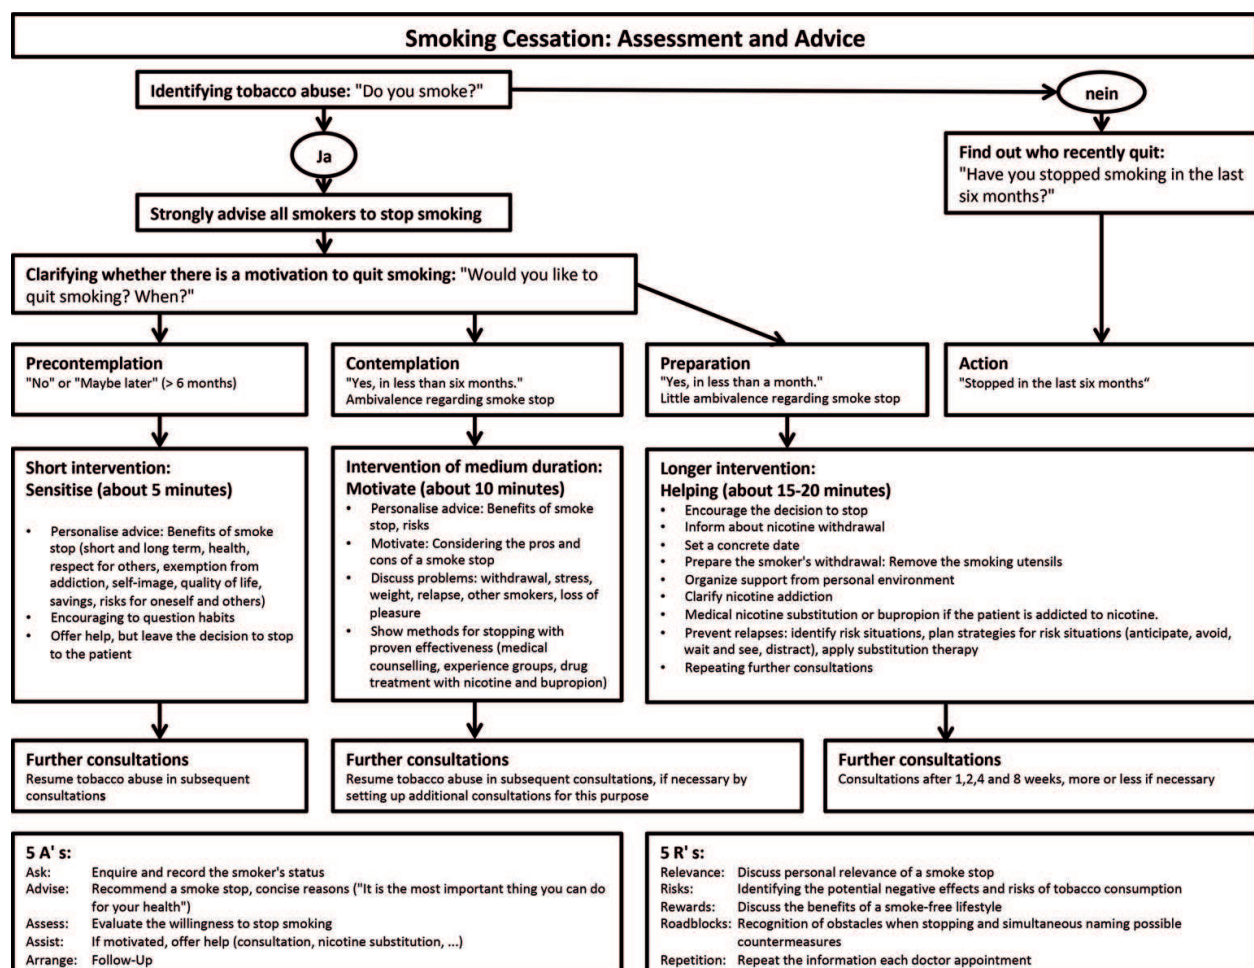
Smoking Cessation: Assessment and Advice

Identifying tobacco abuse: "Do you smoke?"

nein

Find out who recently quit: "Have you stopped smoking in the last six months?"

Ja

Strongly advise all smokers to stop smoking

Clarifying whether there is a motivation to quit smoking: "Would you like to quit smoking? When?"

Precontemplation
"No" or "Maybe later" (> 6 months)

Contemplation
"Yes, in less than six months."
Ambivalence regarding smoke stop

Preparation
"Yes, in less than a month."
Little ambivalence regarding smoke stop

Action
"Stopped in the last six months"

Short intervention:
Sensitise (about 5 minutes)

- Personalise advice: Benefits of smoke stop (short and long term, health, respect for others, exemption from addiction, self-image, quality of life, savings, risks for oneself and others)
- Encouraging to question habits
- Offer help, but leave the decision to stop to the patient

Intervention of medium duration:
Motivate (about 10 minutes)
- Personalise advice: Benefits of smoke stop, risks
- Motivate: Considering the pros and cons of a smoke stop
- Discuss problems: withdrawal, stress, weight, relapse, other smokers, loss of pleasure
- Show methods for stopping with proven effectiveness (medical counselling, experience groups, drug treatment with nicotine and bupropion)

Longer intervention:
Helping (about 15-20 minutes)
- Encourage the decision to stop
- Inform about nicotine withdrawal
- Set a concrete date
- Prepare the smoker's withdrawal: Remove the smoking utensils
- Organize support from personal environment
- Clarify nicotine addiction
- Medical nicotine substitution or bupropion if the patient is addicted to nicotine.
- Prevent relapses: identify risk situations, plan strategies for risk situations (anticipate, avoid, wait and see, distract), apply substitution therapy
- Repeating further consultations

Further consultations
Resume tobacco abuse in subsequent consultations

Further consultations
Resume tobacco abuse in subsequent consultations, if necessary by setting up additional consultations for this purpose

Further consultations
Consultations after 1,2,4 and 8 weeks, more or less if necessary

5 A' s:
Ask: Enquire and record the smoker's status
Advise: Recommend a smoke stop, concise reasons ("It is the most important thing you can do for your health")
Assess: Evaluate the willingness to stop smoking
Assist: If motivated, offer help (consultation, nicotine substitution, ...)
Arrange: Follow-Up

5 R' s:
Relevance: Discuss personal relevance of a smoke stop
Risks: Identifying the potential negative effects and risks of tobacco consumption
Rewards: Discuss the benefits of a smoke-free lifestyle
Roadblocks: Recognition of obstacles when stopping and simultaneous naming possible countermeasures
Repetition: Repeat the information each doctor appointment